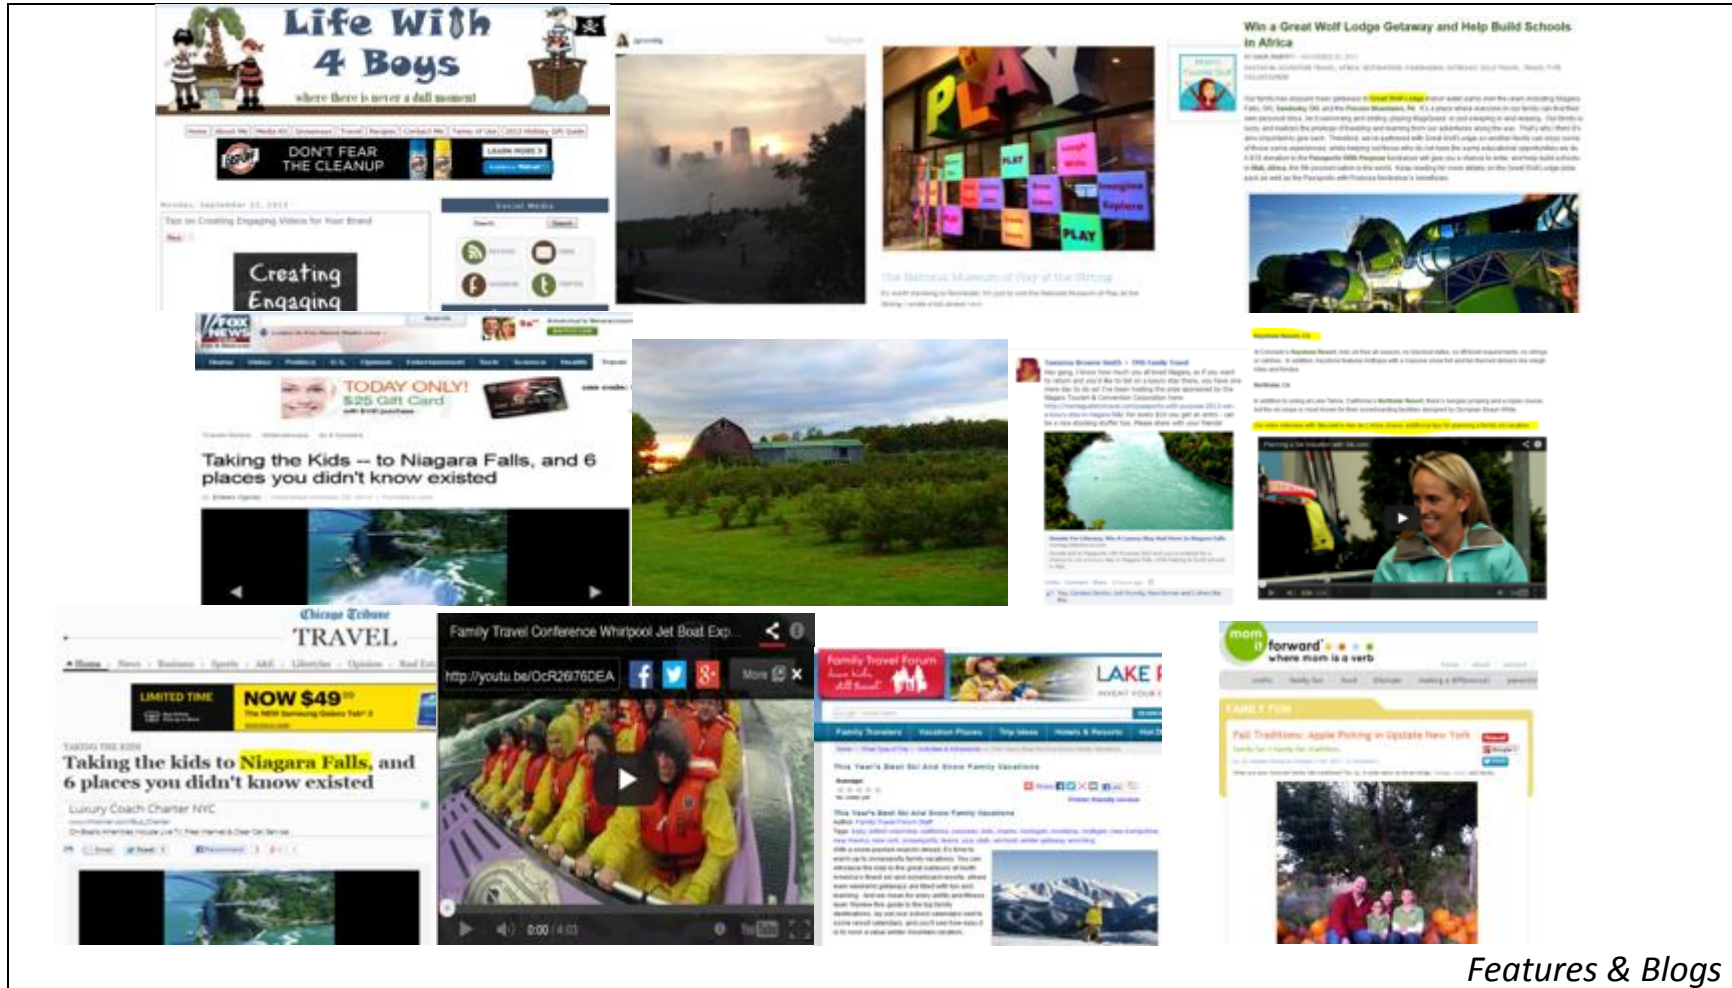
Life With 4 Boys
where there is never a dull moment

DON'T FEAR THE CLEANUP
LEARN MORE

Creating Engaging

Win a Great Wolf Lodge Getaway and Help Build Schools in Africa

PLAY

The National Museum of Play at the Strong

FOX NEWS

TODAY ONLY! \$25 Gift Card

Taking the Kids -- to Niagara Falls, and 6 places you didn't know existed

Chicago Tribune
TRAVEL

LIMITED TIME
NOW \$49

TAKING THE KIDS
Taking the kids to Niagara Falls, and 6 places you didn't know existed

Luxury Coach Charter NYC

Family Travel Conference Whirlpool Jet Boat Exp...
http://youtu.be/OcR26I76DEA
More
0:00 / 4:03

Family Travel Forum
LAKE

Family Travelers | Vacation Places | Trip Ideas | Hotels & Resorts

This Year's Best Ski And Snow Family Vacations

mom it forward
where mom is a verb

FAMILY FUN
Fall Traditions: Apple Picking in Upstate New York

Features & Blogs